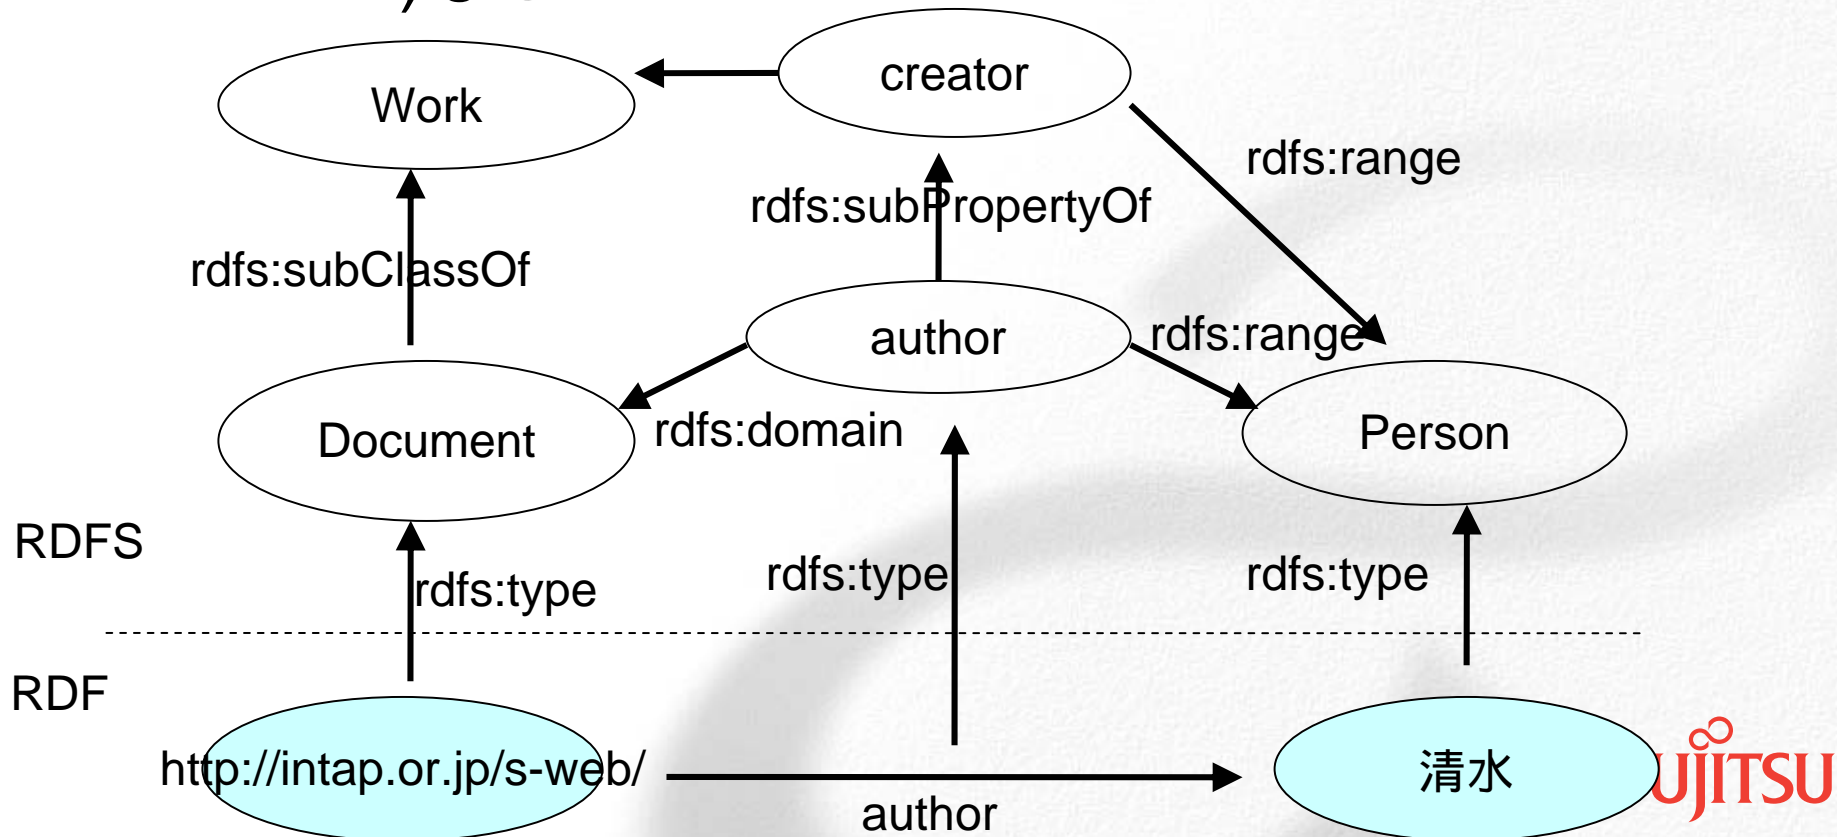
Work

creator

rdfs:range

rdfs:subPropertyOf

rdfs:subClassOf

author

rdfs:range

Document

rdfs:domain

Person

RDFS

rdfs:type

rdfs:type

rdfs:type

RDF

http://intap.or.jp/s-web/

清水

author

UJITSU